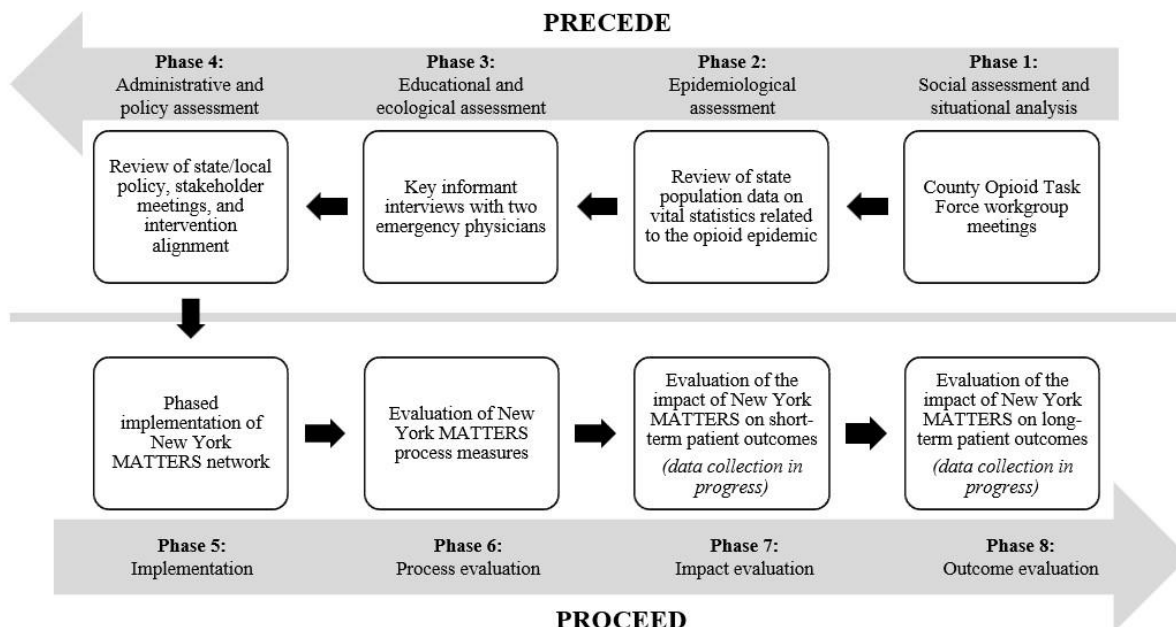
PRECEDE

**Phase 4:** Administrative and policy assessment

**Phase 3:** Educational and ecological assessment

**Phase 2:** Epidemiological assessment

**Phase 1:** Social assessment and situational analysis

Review of state/local policy, stakeholder meetings, and intervention alignment

Key informant interviews with two emergency physicians

Review of state population data on vital statistics related to the opioid epidemic

County Opioid Task Force workgroup meetings

Phased implementation of New York MATTERS network

Evaluation of New York MATTERS process measures

Evaluation of the impact of New York MATTERS on short-term patient outcomes *(data collection in progress)*

Evaluation of the impact of New York MATTERS on long-term patient outcomes *(data collection in progress)*

**Phase 5:** Implementation

**Phase 6:** Process evaluation

**Phase 7:** Impact evaluation

**Phase 8:** Outcome evaluation

PROCEED